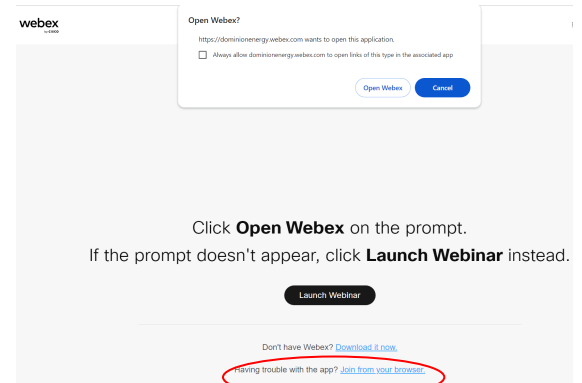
webex
by CISCO

Open Webex?

https://dominionenergy.webex.com wants to open this application.

Always allow dominionenergy.webex.com to open links of this type in the associated app

Open Webex Cancel

Click **Open Webex** on the prompt.

If the prompt doesn't appear, click **Launch Webinar** instead.

Launch Webinar

Don't have Webex? Download it now.

Having trouble with the app? Join from your browser.